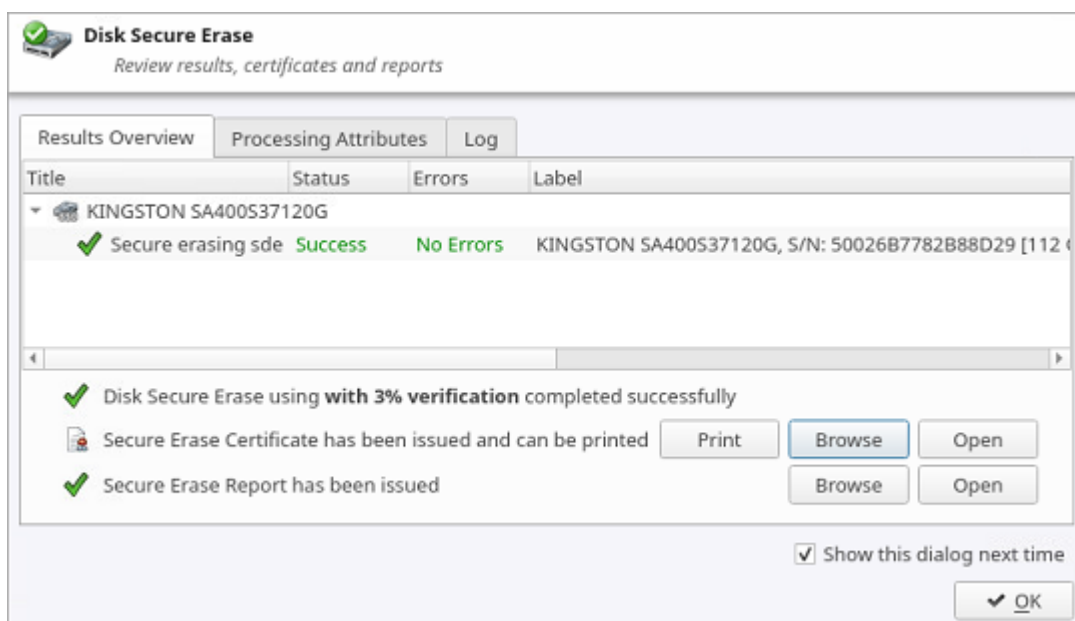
**Disk Secure Erase**
*Review results, certificates and reports*

Results Overview | Processing Attributes | Log

| Title | Status | Errors | Label |
|---|---|---|---|
| KINGSTON SA400S37120G | | | |
| Secure erasing sde | Success | No Errors | KINGSTON SA400S37120G, S/N: 50026B7782B88D29 [112 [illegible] |

Disk Secure Erase using **with 3% verification** completed successfully

Secure Erase Certificate has been issued and can be printed Print Browse Open

Secure Erase Report has been issued Browse Open

Show this dialog next time

OK